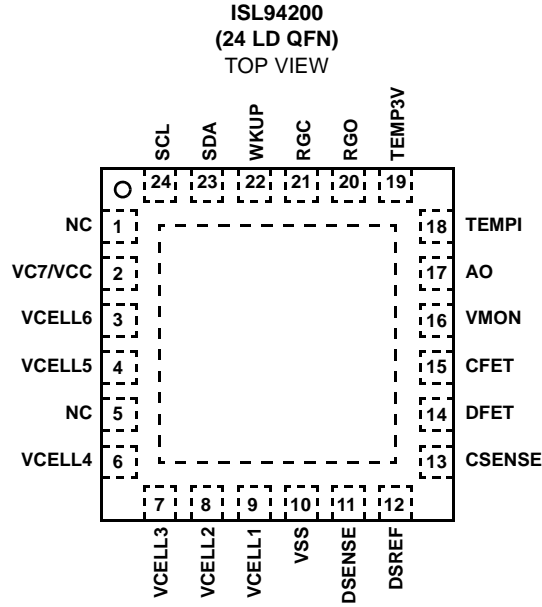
ISL94200
(24 LD QFN)
TOP VIEW

SCL SDA WKUP RGC RGO TEMP3V
24 23 22 21 20 19

NC 1
VC7/VCC 2
VCELL6 3
VCELL5 4
NC 5
VCELL4 6

18 TEMPI
17 AO
16 VMON
15 CFET
14 DFET
13 CSENSE

7 8 9 10 11 12
VCELL3 VCELL2 VCELL1 VSS DSENSE DSREF